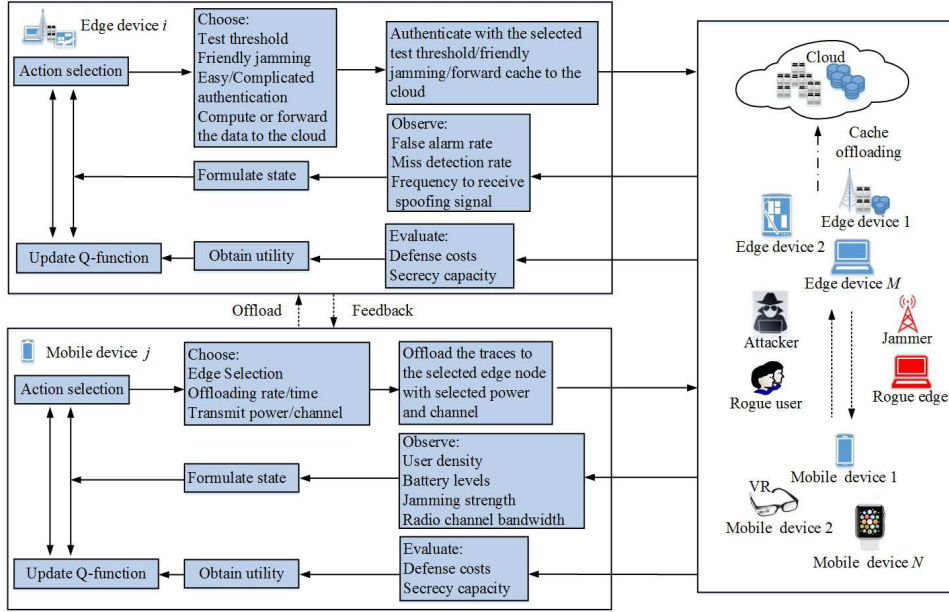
Edge device $i$

Action selection

Choose:
Test threshold
Friendly jamming
Easy/Complicated authentication
Compute or forward the data to the cloud

Authenticate with the selected test threshold/friendly jamming/forward cache to the cloud

Observe:
False alarm rate
Miss detection rate
Frequency to receive spoofing signal

Formulate state

Evaluate:
Defense costs
Secrecy capacity

Obtain utility

Update Q-function

Offload

Feedback

Mobile device $j$

Action selection

Choose:
Edge Selection
Offloading rate/time
Transmit power/channel

Offload the traces to the selected edge node with selected power and channel

Observe:
User density
Battery levels
Jamming strength
Radio channel bandwidth

Formulate state

Evaluate:
Defense costs
Secrecy capacity

Obtain utility

Update Q-function

Cloud

Cache offloading

Edge device 1

Edge device 2

Edge device $M$

Attacker

Jammer

Rogue user

Rogue edge

Mobile device 1

VR

Mobile device 2

Mobile device $N$